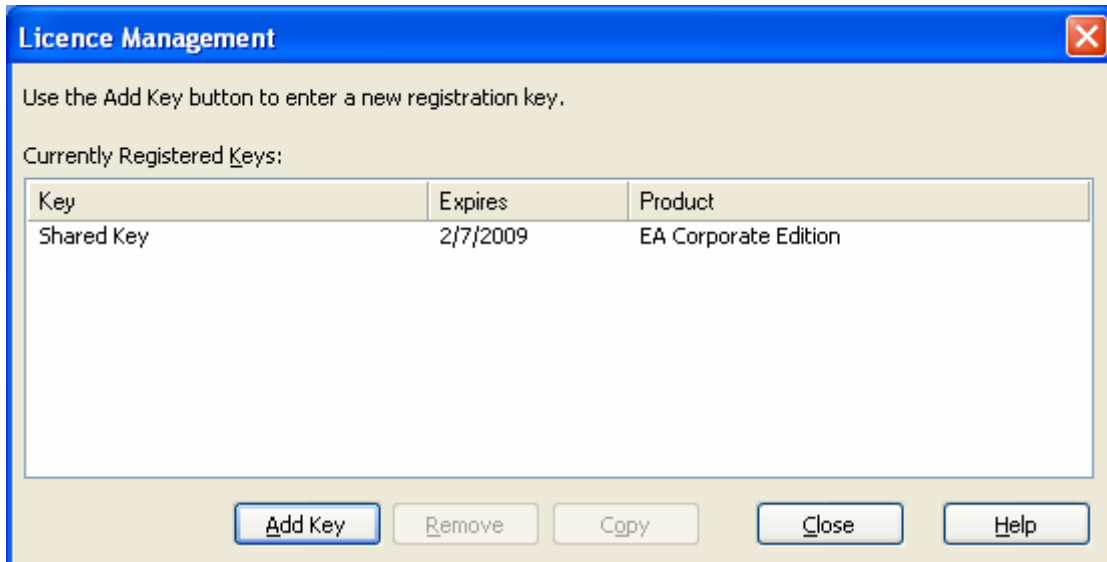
Licence Management

Use the Add Key button to enter a new registration key.

Currently Registered Keys:

| Key | Expires | Product |
|---|---|---|
| Shared Key | 2/7/2009 | EA Corporate Edition |

Add Key Remove Copy Close Help